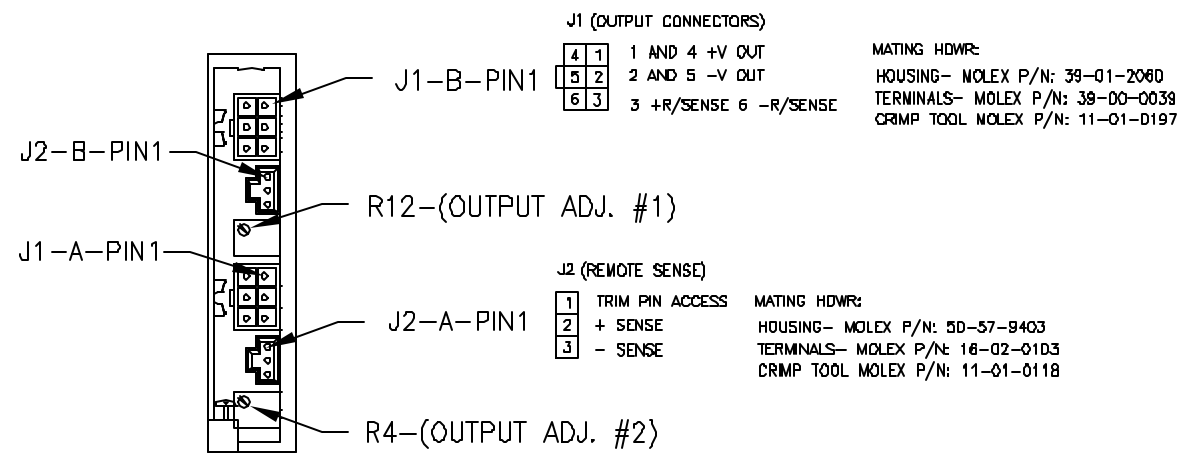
J1 (OUTPUT CONNECTORS)

| 4 | 1 |
|---|---|
| 5 | 2 |
| 6 | 3 |

1 AND 4 +V OUT
2 AND 5 -V OUT
3 +R/SENSE 6 -R/SENSE

MATING HDWR:
HOUSING- MOLEX P/N: 39-01-2060
TERMINALS- MOLEX P/N: 39-00-0039
CRIMP TOOL MOLEX P/N: 11-01-0197

J1-B-PIN1

J2-B-PIN1

R12-(OUTPUT ADJ. #1)

J1-A-PIN1

J2 (REMOTE SENSE)

1 TRIM PIN ACCESS
2 + SENSE
3 - SENSE

MATING HDWR:
HOUSING- MOLEX P/N: 50-57-9403
TERMINALS- MOLEX P/N: 16-02-0103
CRIMP TOOL MOLEX P/N: 11-01-0118

J2-A-PIN1

R4-(OUTPUT ADJ. #2)